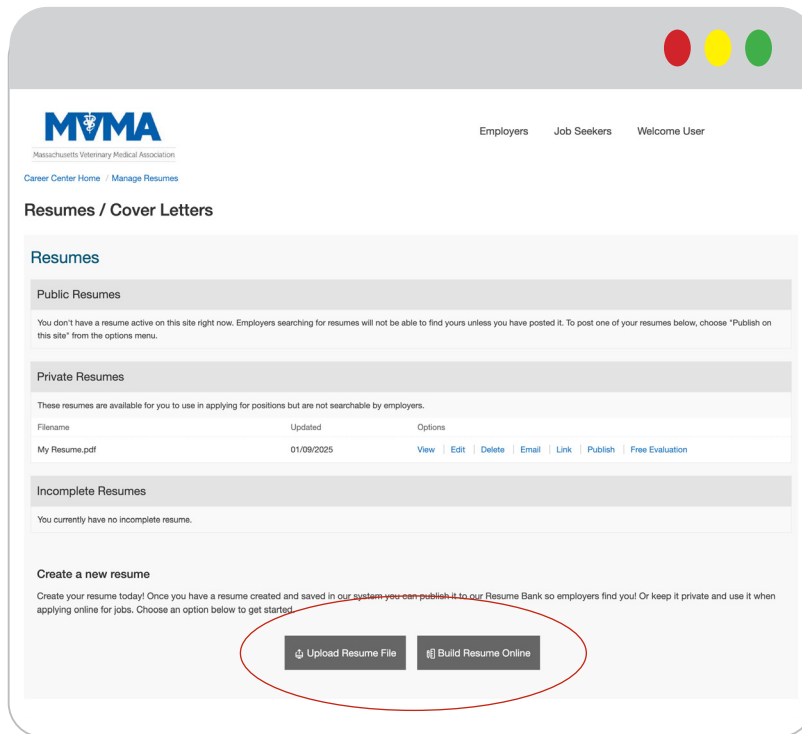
MVMA
Massachusetts Veterinary Medical Association

Employers Job Seekers Welcome User

Career Center Home / Manage Resumes

Resumes / Cover Letters

Resumes

Public Resumes

You don't have a resume active on this site right now. Employers searching for resumes will not be able to find yours unless you have posted it. To post one of your resumes below, choose "Publish on this site" from the options menu.

Private Resumes

These resumes are available for you to use in applying for positions but are not searchable by employers.

| Filename | Updated | Options |
|---|---|---|
| My Resume.pdf | 01/09/2025 | View \| Edit \| Delete \| Email \| Link \| Publish \| Free Evaluation |

Incomplete Resumes

You currently have no incomplete resume.

Create a new resume

Create your resume today! Once you have a resume created and saved in our system you can publish it to our Resume Bank so employers find you! Or keep it private and use it when applying online for jobs. Choose an option below to get started.

Upload Resume File Build Resume Online